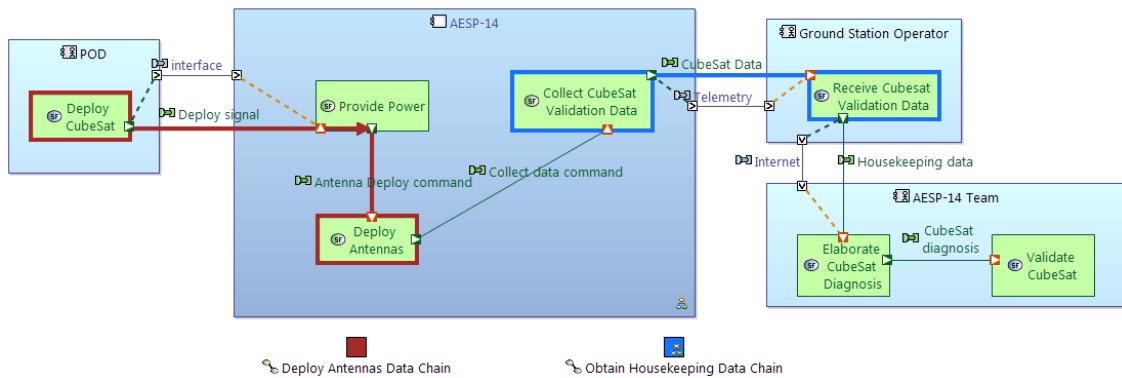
POD

Deploy CubeSat

interface

Deploy signal

AESP-14

Provide Power

Antenna Deploy command

Deploy Antennas

Collect CubeSat Validation Data

Collect data command

CubeSat Data

Telemetry

Ground Station Operator

Receive Cubesat Validation Data

Internet

Housekeeping data

AESP-14 Team

Elaborate CubeSat Diagnosis

CubeSat diagnosis

Validate CubeSat

Deploy Antennas Data Chain

Obtain Housekeeping Data Chain